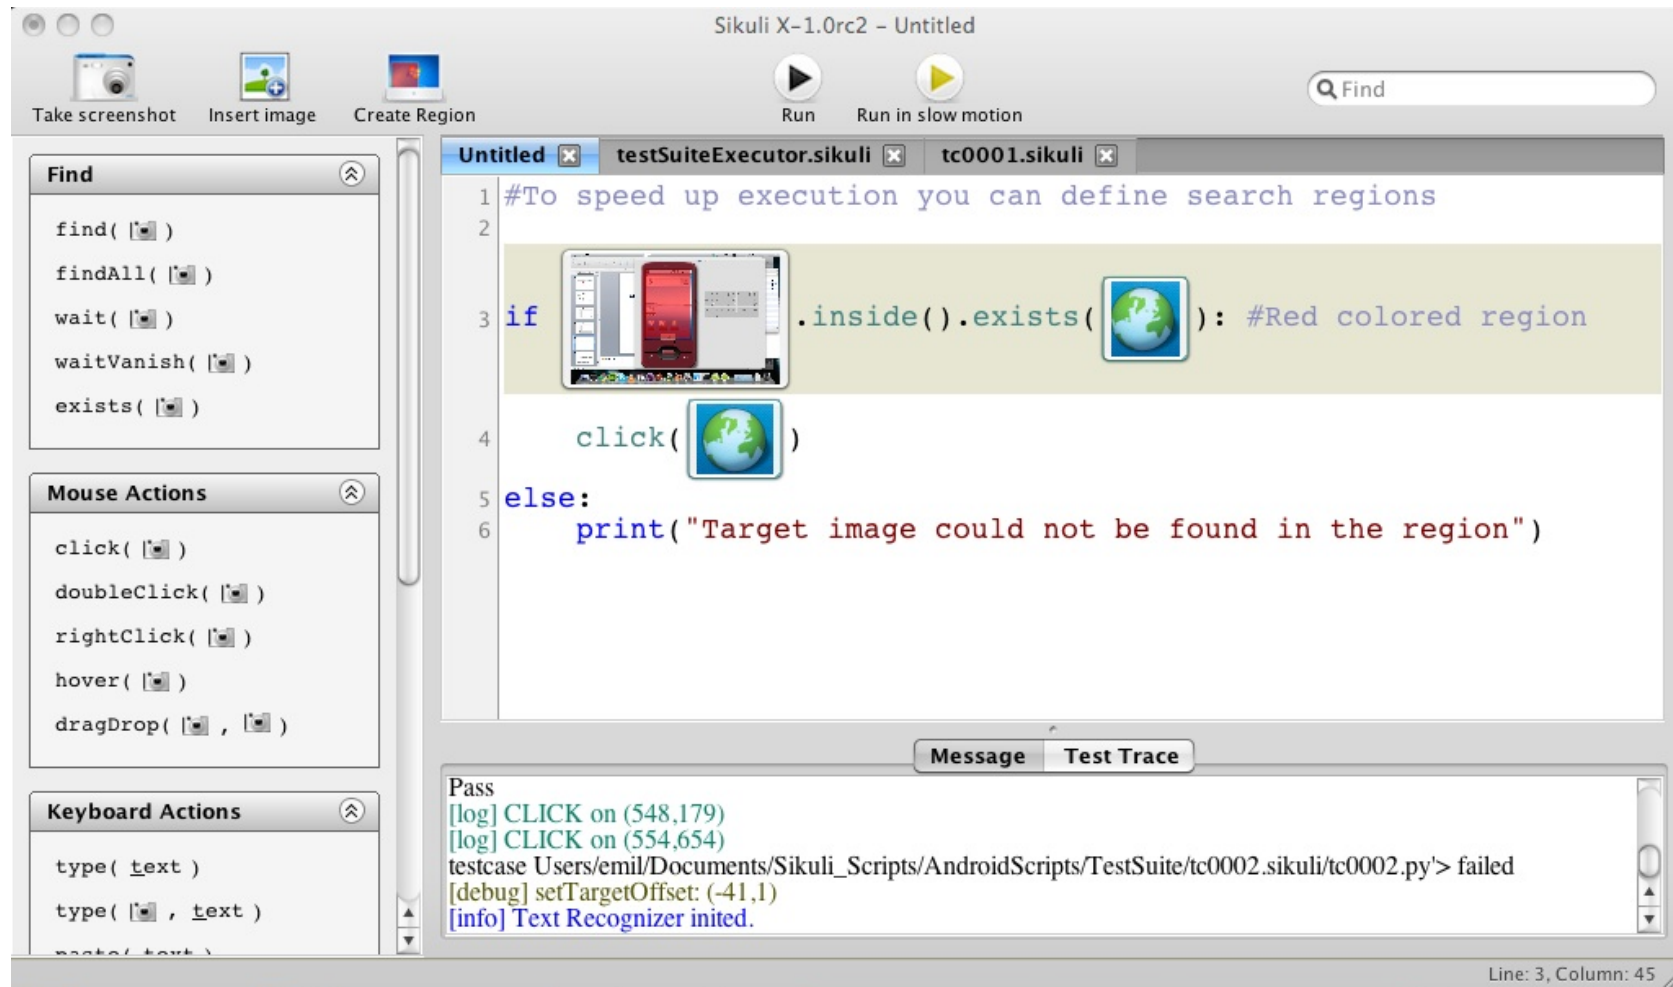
Sikuli X-1.0rc2 - Untitled

Take screenshot Insert image Create Region Run Run in slow motion Find

Find
find( )
findAll( )
wait( )
waitVanish( )
exists( )

Mouse Actions
click( )
doubleClick( )
rightClick( )
hover( )
dragDrop( , )

Keyboard Actions
type( text )
type( , text )
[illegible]

Untitled testSuiteExecutor.sikuli tc0001.sikuli

1 #To speed up execution you can define search regions
2
3 if .inside().exists( ): #Red colored region
4 click( )
5 else:
6 print("Target image could not be found in the region")

Message Test Trace

Pass
[log] CLICK on (548,179)
[log] CLICK on (554,654)
testcase Users/emil/Documents/Sikuli_Scripts/AndroidScripts/TestSuite/tc0002.sikuli/tc0002.py'> failed
[debug] setTargetOffset: (-41,1)
[info] Text Recognizer inited.

Line: 3, Column: 45